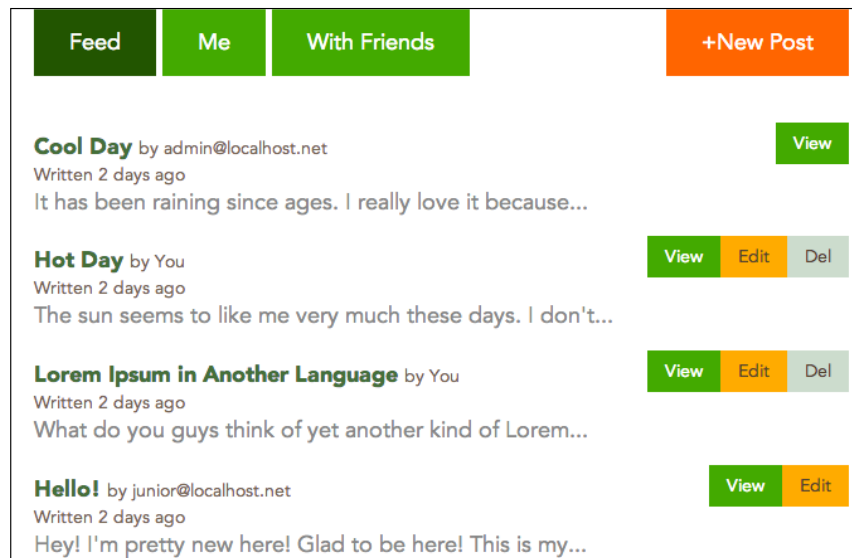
Feed Me With Friends +New Post

Cool Day by admin@localhost.net
View
Written 2 days ago
It has been raining since ages. I really love it because...

Hot Day by You
View Edit Del
Written 2 days ago
The sun seems to like me very much these days. I don't...

Lorem Ipsum in Another Language by You
View Edit Del
Written 2 days ago
What do you guys think of yet another kind of Lorem...

Hello! by junior@localhost.net
View Edit
Written 2 days ago
Hey! I'm pretty new here! Glad to be here! This is my...